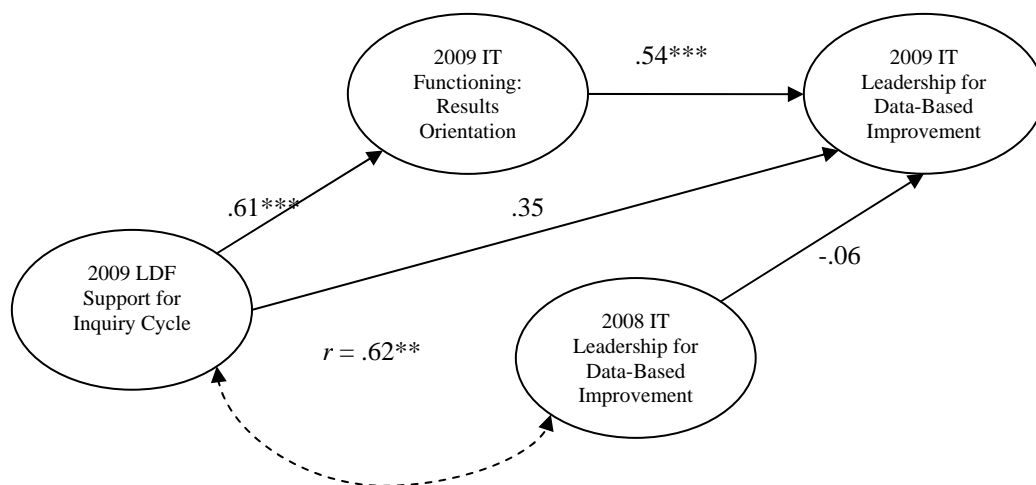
2009 IT Functioning: Results Orientation

.54***

2009 IT Leadership for Data-Based Improvement

.61***

.35

2009 LDF Support for Inquiry Cycle

-.06

$r$ = .62**

2008 IT Leadership for Data-Based Improvement